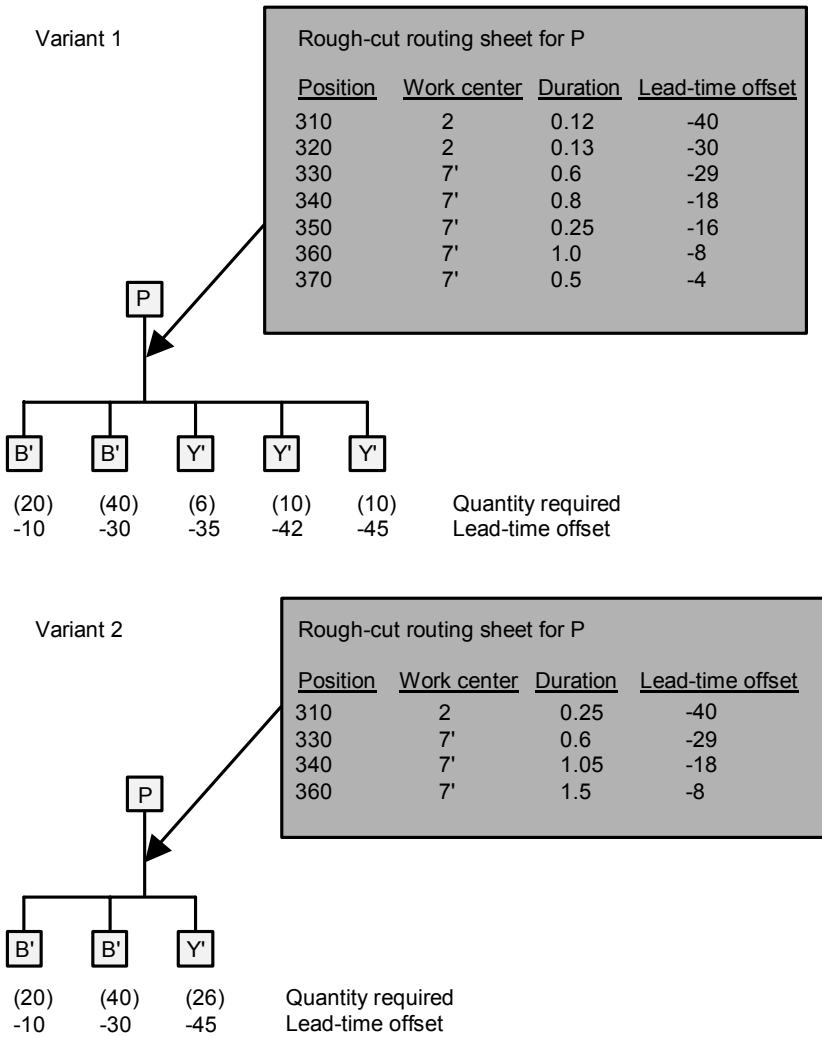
Variant 1

Rough-cut routing sheet for P

| Position | Work center | Duration | Lead-time offset |
|---|---|---|---|
| 310 | 2 | 0.12 | -40 |
| 320 | 2 | 0.13 | -30 |
| 330 | 7' | 0.6 | -29 |
| 340 | 7' | 0.8 | -18 |
| 350 | 7' | 0.25 | -16 |
| 360 | 7' | 1.0 | -8 |
| 370 | 7' | 0.5 | -4 |

P

B' B' Y' Y' Y'

(20) (40) (6) (10) (10) Quantity required
-10 -30 -35 -42 -45 Lead-time offset

Variant 2

Rough-cut routing sheet for P

| Position | Work center | Duration | Lead-time offset |
|---|---|---|---|
| 310 | 2 | 0.25 | -40 |
| 330 | 7' | 0.6 | -29 |
| 340 | 7' | 1.05 | -18 |
| 360 | 7' | 1.5 | -8 |

P

B' B' Y'

(20) (40) (26) Quantity required
-10 -30 -45 Lead-time offset